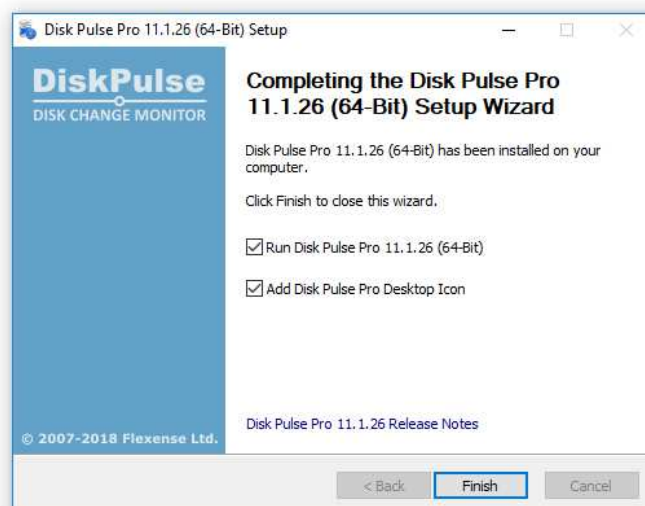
Disk Pulse Pro 11.1.26 (64-Bit) Setup

DiskPulse
DISK CHANGE MONITOR

Completing the Disk Pulse Pro 11.1.26 (64-Bit) Setup Wizard

Disk Pulse Pro 11.1.26 (64-Bit) has been installed on your computer.

Click Finish to close this wizard.

☑ Run Disk Pulse Pro 11.1.26 (64-Bit)

☑ Add Disk Pulse Pro Desktop Icon

Disk Pulse Pro 11.1.26 Release Notes

© 2007-2018 Flexense Ltd.

< Back
Finish
Cancel